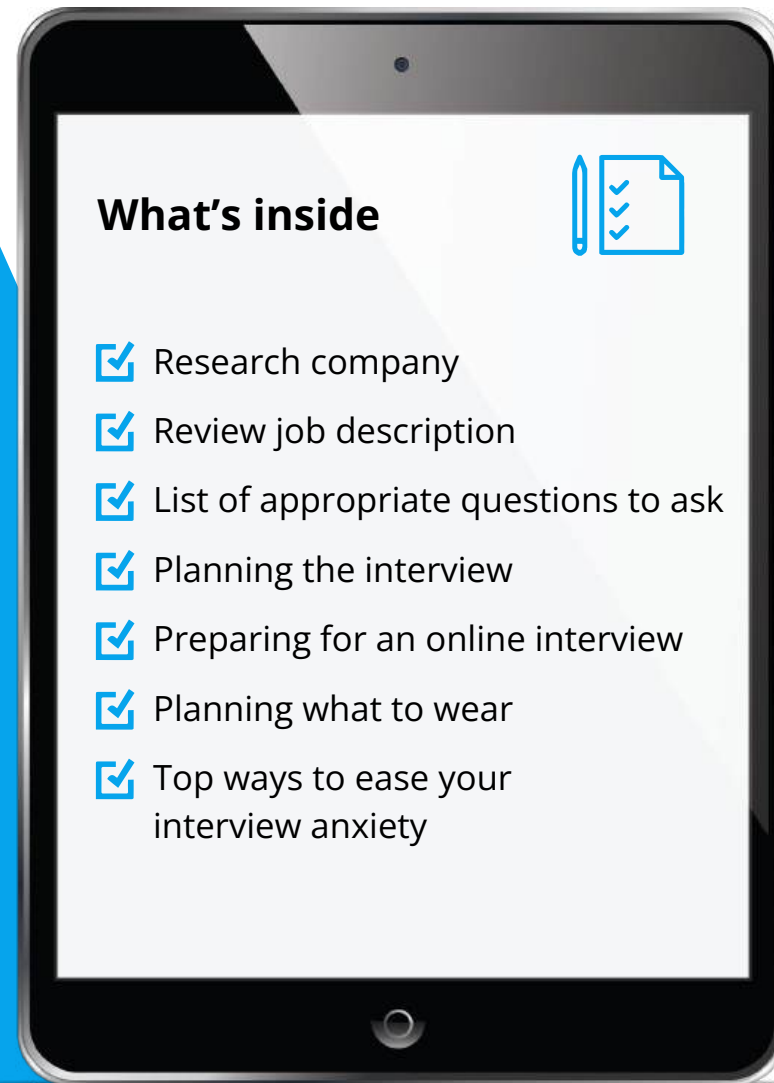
What’s inside

Research company

Review job description

List of appropriate questions to ask

Planning the interview

Preparing for an online interview

Planning what to wear

Top ways to ease your interview anxiety